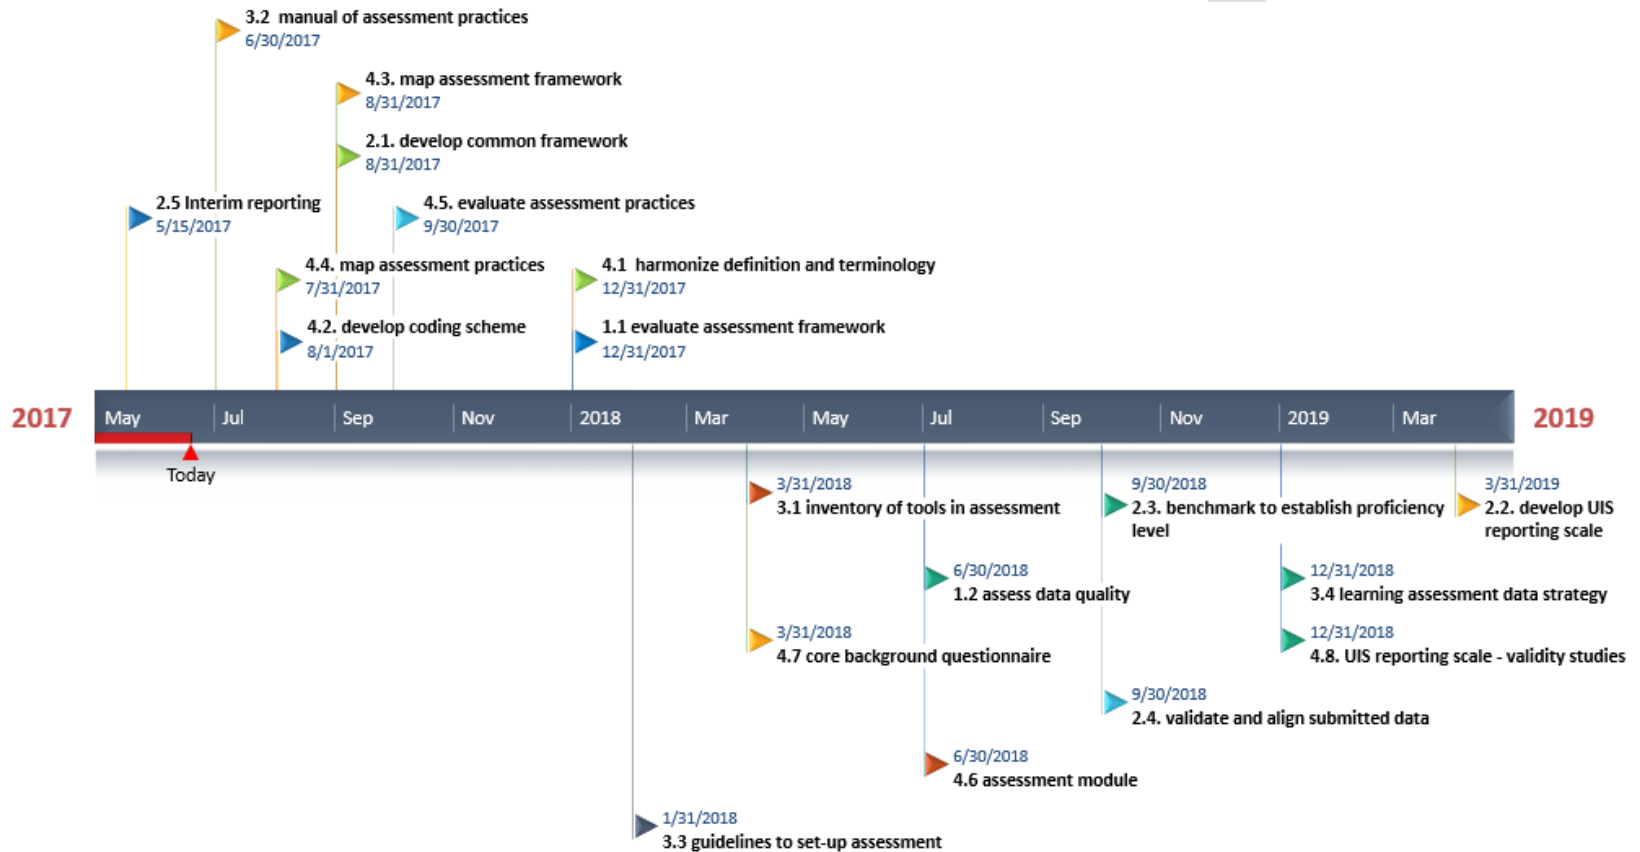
3.2 manual of assessment practices
6/30/2017

4.3. map assessment framework
8/31/2017

2.1. develop common framework
8/31/2017

2.5 Interim reporting
5/15/2017

4.5. evaluate assessment practices
9/30/2017

4.4. map assessment practices
7/31/2017

4.1 harmonize definition and terminology
12/31/2017

4.2. develop coding scheme
8/1/2017

1.1 evaluate assessment framework
12/31/2017

2017 May Jul Sep Nov 2018 Mar May Jul Sep Nov 2019 Mar 2019

Today

3/31/2018
3.1 inventory of tools in assessment

9/30/2018
2.3. benchmark to establish proficiency level

3/31/2019
2.2. develop UIS reporting scale

6/30/2018
1.2 assess data quality

12/31/2018
3.4 learning assessment data strategy

3/31/2018
4.7 core background questionnaire

12/31/2018
4.8. UIS reporting scale - validity studies

9/30/2018
2.4. validate and align submitted data

6/30/2018
4.6 assessment module

1/31/2018
3.3 guidelines to set-up assessment